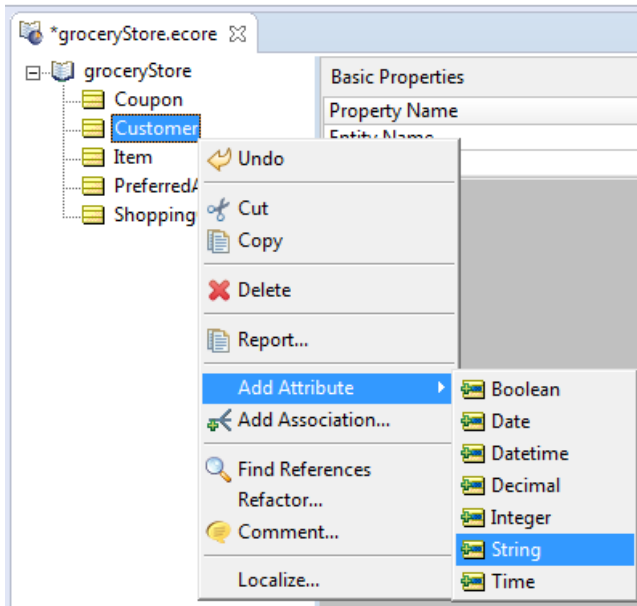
*groceryStore.ecore

groceryStore
Coupon
Customer
Item
PreferredA
Shopping

Basic Properties

Property Name
Entity Name

Undo
Cut
Copy
Delete
Report...
Add Attribute
Add Association...
Find References
Refactor...
Comment...
Localize...

Boolean
Date
Datetime
Decimal
Integer
String
Time